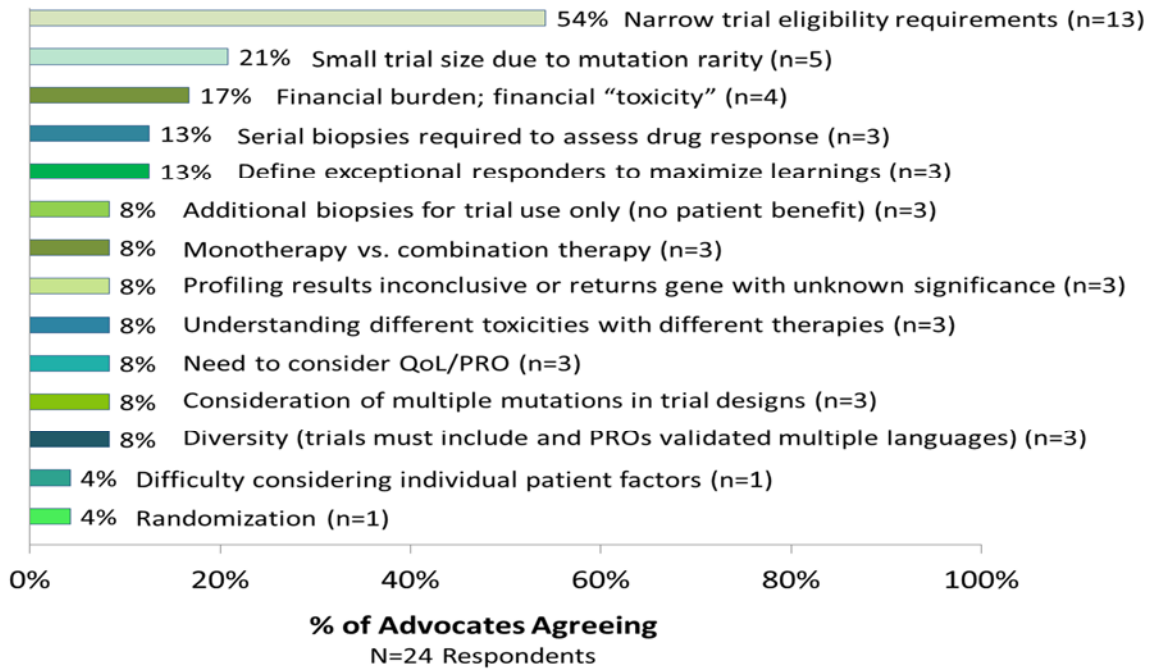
54% Narrow trial eligibility requirements (n=13)

21% Small trial size due to mutation rarity (n=5)

17% Financial burden; financial “toxicity” (n=4)

13% Serial biopsies required to assess drug response (n=3)

13% Define exceptional responders to maximize learnings (n=3)

8% Additional biopsies for trial use only (no patient benefit) (n=3)

8% Monotherapy vs. combination therapy (n=3)

8% Profiling results inconclusive or returns gene with unknown significance (n=3)

8% Understanding different toxicities with different therapies (n=3)

8% Need to consider QoL/PRO (n=3)

8% Consideration of multiple mutations in trial designs (n=3)

8% Diversity (trials must include and PROs validated multiple languages) (n=3)

4% Difficulty considering individual patient factors (n=1)

4% Randomization (n=1)

0% 20% 40% 60% 80% 100%

% of Advocates Agreeing

N=24 Respondents